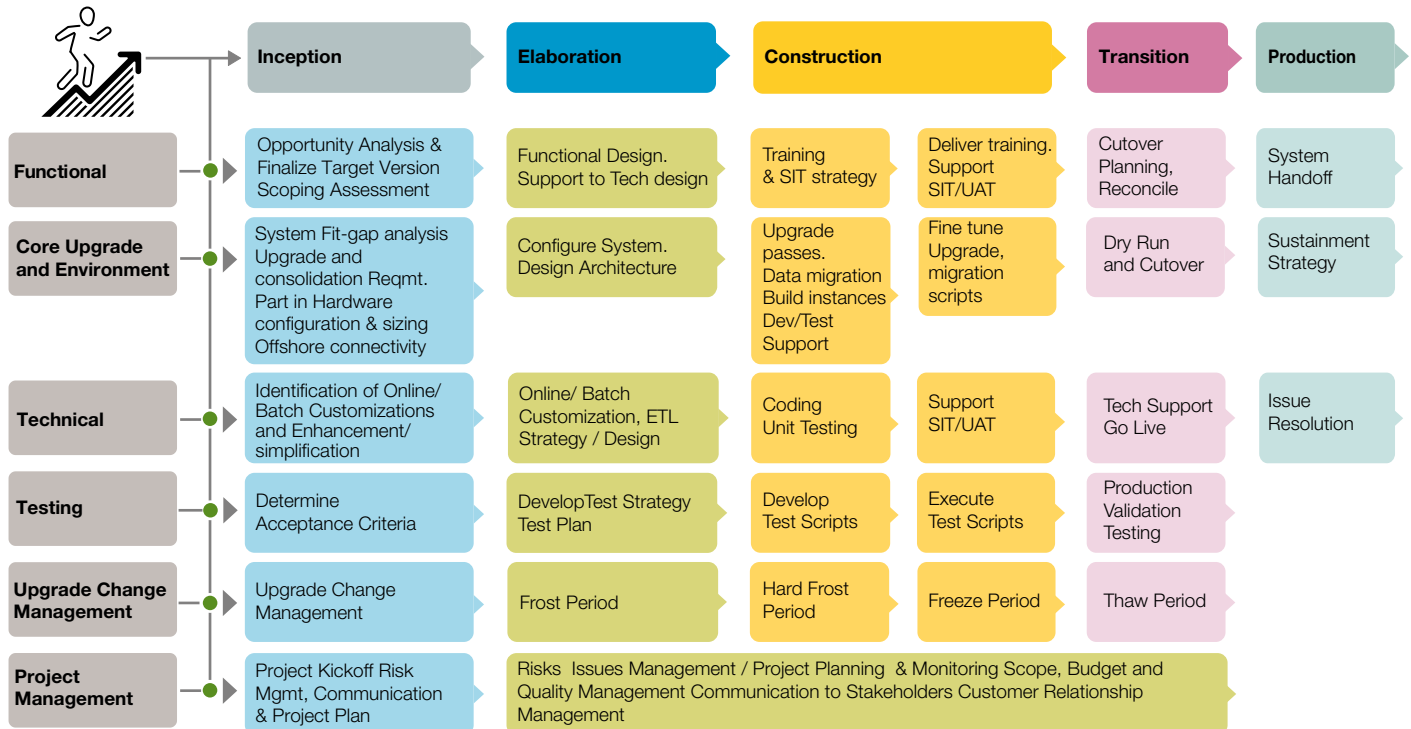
| | Inception | Elaboration | Construction | | Transition | Production |
|---|---|---|---|---|---|---|
| Functional | Opportunity Analysis & Finalize Target Version Scoping Assessment | Functional Design. Support to Tech design | Training & SIT strategy | Deliver training. Support SIT/UAT | Cutover Planning, Reconcile | System Handoff |
| Core Upgrade and Environment | System Fit-gap analysis Upgrade and consolidation Reqmt. Part in Hardware configuration & sizing Offshore connectivity | Configure System. Design Architecture | Upgrade passes. Data migration Build instances Dev/Test Support | Fine tune Upgrade, migration scripts | Dry Run and Cutover | Sustainment Strategy |
| Technical | Identification of Online/ Batch Customizations and Enhancement/ simplification | Online/ Batch Customization, ETL Strategy / Design | Coding Unit Testing | Support SIT/UAT | Tech Support Go Live | Issue Resolution |
| Testing | Determine Acceptance Criteria | DevelopTest Strategy Test Plan | Develop Test Scripts | Execute Test Scripts | Production Validation Testing | |
| Upgrade Change Management | Upgrade Change Management | Frost Period | Hard Frost Period | Freeze Period | Thaw Period | |
| Project Management | Project Kickoff Risk Mgmt, Communication & Project Plan | Risks Issues Management / Project Planning & Monitoring Scope, Budget and Quality Management Communication to Stakeholders Customer Relationship Management | | | | |